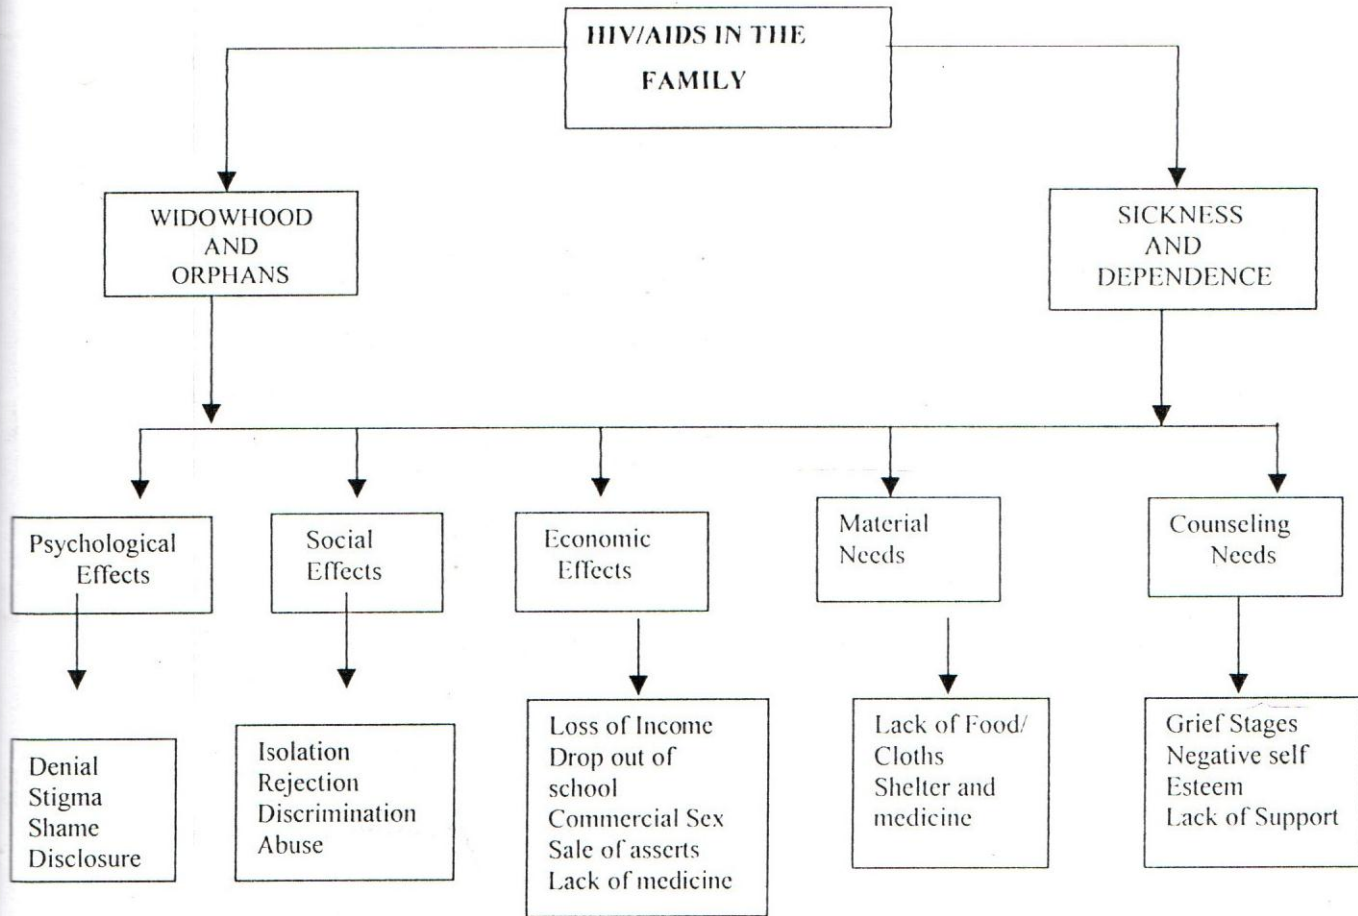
HIV/AIDS IN THE FAMILY

WIDOWHOOD AND ORPHANS

SICKNESS AND DEPENDENCE

Psychological Effects

Social Effects

Economic Effects

Material Needs

Counseling Needs

Denial
Stigma
Shame
Disclosure

Isolation
Rejection
Discrimination
Abuse

Loss of Income
Drop out of school
Commercial Sex
Sale of asserts
Lack of medicine

Lack of Food/ Cloths
Shelter and medicine

Grief Stages
Negative self Esteem
Lack of Support